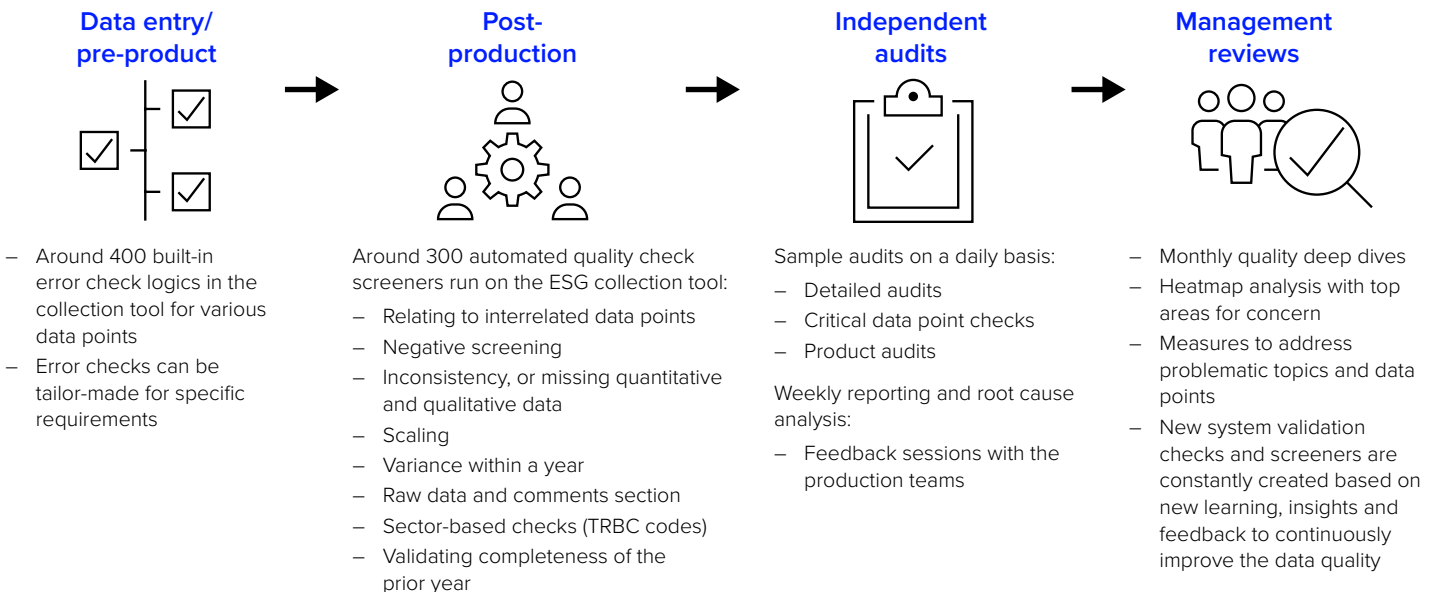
Data entry/ pre-product

– Around 400 built-in error check logics in the collection tool for various data points
– Error checks can be tailor-made for specific requirements

Post-production

Around 300 automated quality check screeners run on the ESG collection tool:
– Relating to interrelated data points
– Negative screening
– Inconsistency, or missing quantitative and qualitative data
– Scaling
– Variance within a year
– Raw data and comments section
– Sector-based checks (TRBC codes)
– Validating completeness of the prior year

Independent audits

Sample audits on a daily basis:
– Detailed audits
– Critical data point checks
– Product audits

Weekly reporting and root cause analysis:
– Feedback sessions with the production teams

Management reviews

– Monthly quality deep dives
– Heatmap analysis with top areas for concern
– Measures to address problematic topics and data points
– New system validation checks and screeners are constantly created based on new learning, insights and feedback to continuously improve the data quality